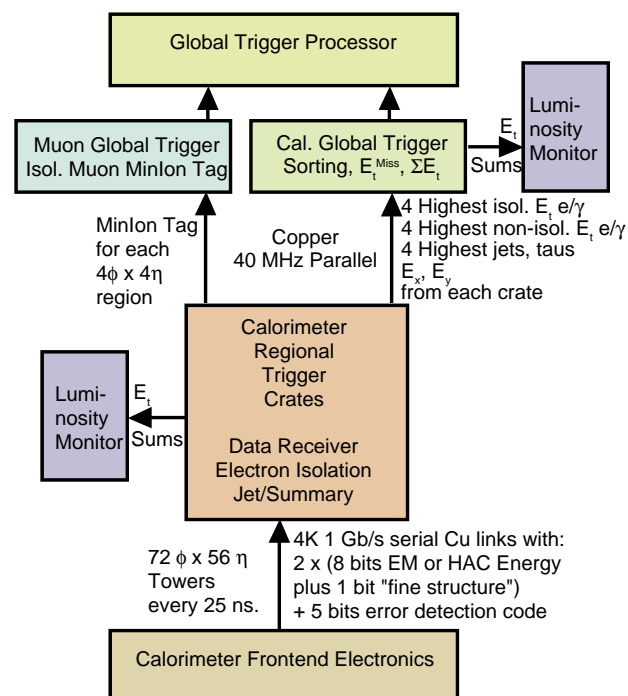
Global Trigger Processor

Muon Global Trigger
Isol. Muon MinIon Tag

Cal. Global Trigger
Sorting, $E_t^{Miss}$, $\Sigma E_t$

$E_t$
Sums

Luminosity
Monitor

MinIon Tag
for each
$4\phi$ x $4\eta$
region

Copper
40 MHz Parallel

4 Highest isol. $E_t$ e/$\gamma$
4 Highest non-isol. $E_t$ e/$\gamma$
4 Highest jets, taus
$E_x$, $E_y$
from each crate

Calorimeter
Regional
Trigger
Crates

Data Receiver
Electron Isolation
Jet/Summary

Luminosity
Monitor

$E_t$
Sums

72 $\phi$ x 56 $\eta$
Towers
every 25 ns.

4K 1 Gb/s serial Cu links with:
2 x (8 bits EM or HAC Energy
plus 1 bit "fine structure")
+ 5 bits error detection code

Calorimeter Frontend Electronics